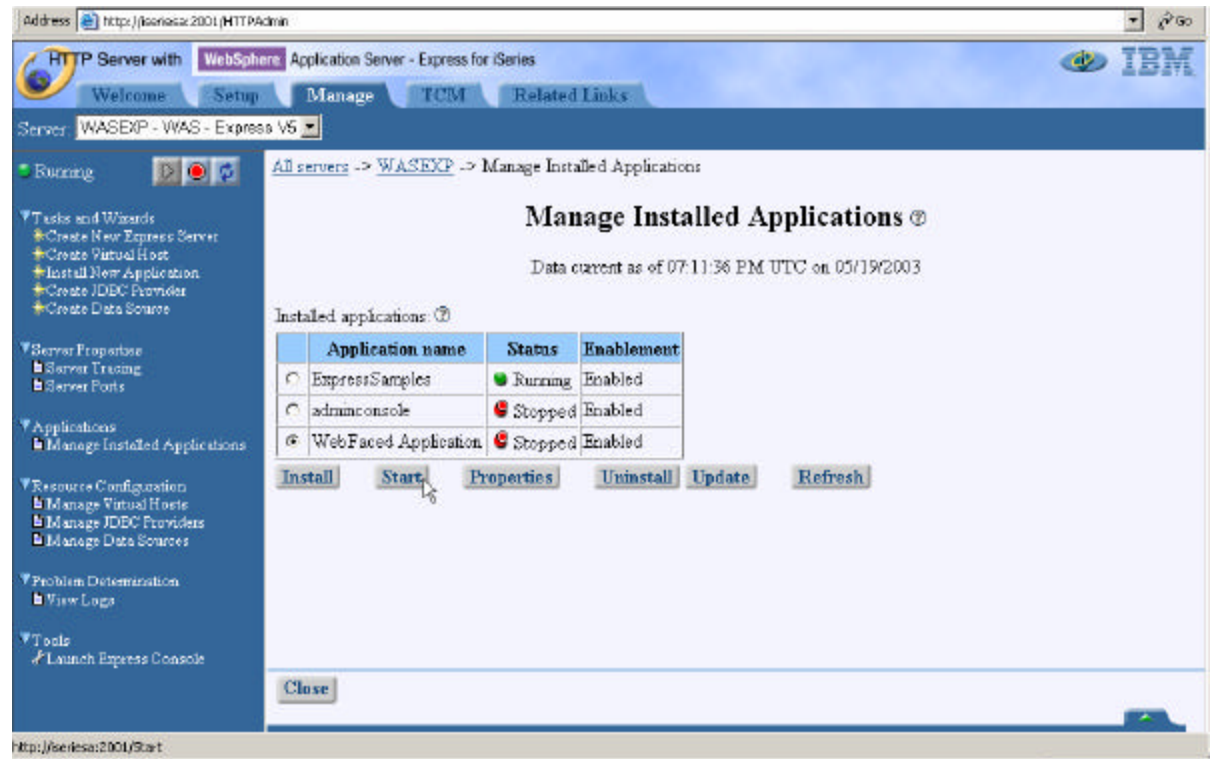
Address http://iseriesa:2001/HTTPAdmin

Go

HTTP Server with WebSphere Application Server - Express for iSeries

IBM

Welcome Setup Manage TCM Related Links

Server: WASEXP - WAS - Express V5

Running

Tasks and Wizards
Create New Express Server
Create Virtual Host
Install New Application
Create JDBC Provider
Create Data Source

Server Properties
Server Tracing
Server Ports

Applications
Manage Installed Applications

Resource Configuration
Manage Virtual Hosts
Manage JDBC Providers
Manage Data Sources

Problem Determination
View Logs

Tools
Launch Express Console

All servers -> WASEXP -> Manage Installed Applications

Manage Installed Applications

Data current as of 07:11:36 PM UTC on 05/19/2003

Installed applications:

| | Application name | Status | Enablement |
|---|---|---|---|
| ○ | ExpressSamples | Running | Enabled |
| ○ | adminconsole | Stopped | Enabled |
| ● | WebFaced Application | Stopped | Enabled |

Install Start Properties Uninstall Update Refresh

Close

http://iseriesa:2001/Start